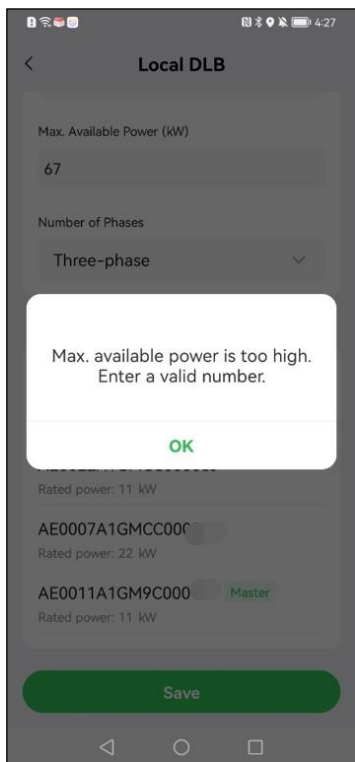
4:27

Local DLB

Max. Available Power (kW)

67

Number of Phases

Three-phase

Max. available power is too high. Enter a valid number.

OK

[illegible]

Rated power: 11 kW

AE0007A1GMCC00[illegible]

Rated power: 22 kW

AE0011A1GM9C000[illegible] Master

Rated power: 11 kW

Save